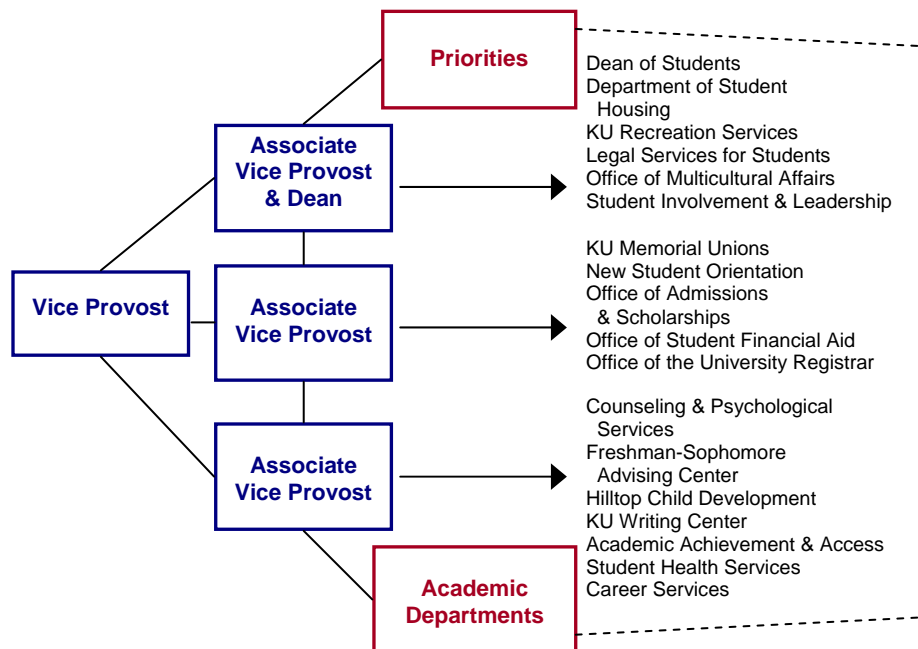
Priorities

Associate Vice Provost & Dean

Vice Provost

Associate Vice Provost

Associate Vice Provost

Academic Departments

Dean of Students
Department of Student Housing
KU Recreation Services
Legal Services for Students
Office of Multicultural Affairs
Student Involvement & Leadership

KU Memorial Unions
New Student Orientation
Office of Admissions & Scholarships
Office of Student Financial Aid
Office of the University Registrar

Counseling & Psychological Services
Freshman-Sophomore Advising Center
Hilltop Child Development
KU Writing Center
Academic Achievement & Access
Student Health Services
Career Services